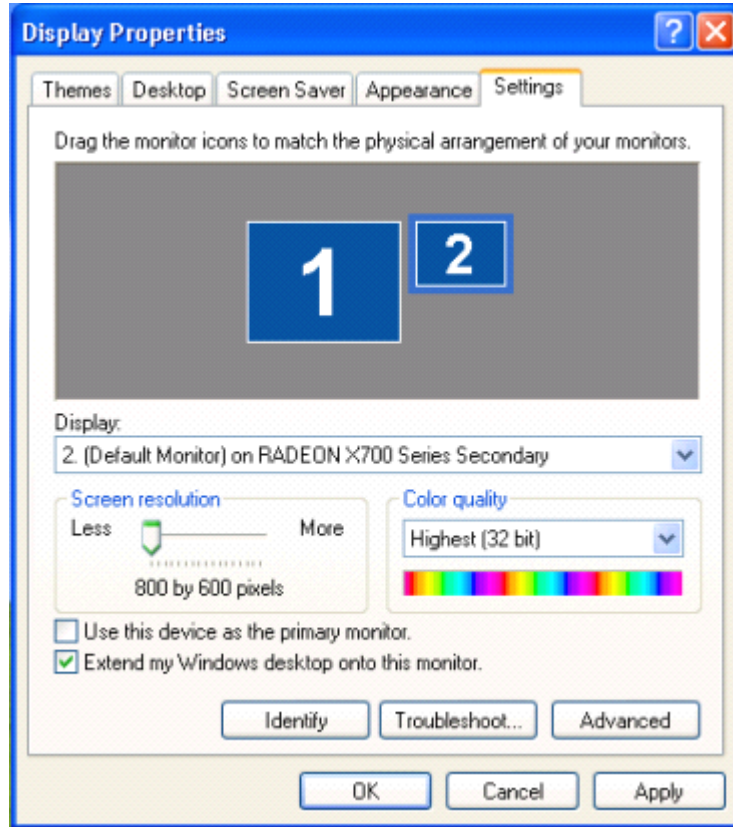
Display Properties

?

Themes | Desktop | Screen Saver | Appearance | Settings

Drag the monitor icons to match the physical arrangement of your monitors.

1

2

Display:

2. (Default Monitor) on RADEON X700 Series Secondary

Screen resolution

Less

More

800 by 600 pixels

Color quality

Highest (32 bit)

Use this device as the primary monitor.

Extend my Windows desktop onto this monitor.

Identify

Troubleshoot...

Advanced

OK

Cancel

Apply